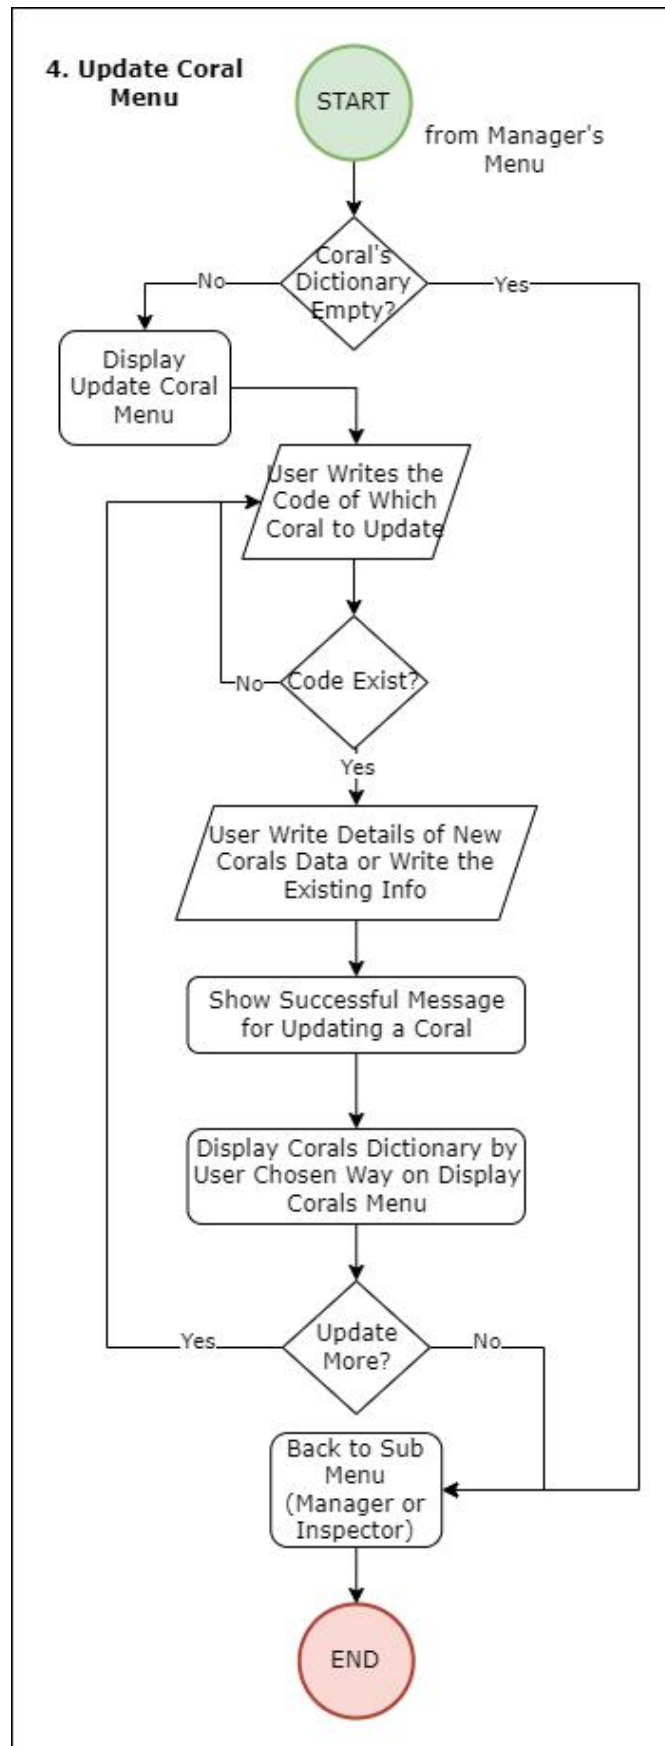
4. Update Coral Menu

START

from Manager's Menu

Coral's Dictionary Empty?

No

Yes

Display Update Coral Menu

User Writes the Code of Which Coral to Update

Code Exist?

No

Yes

User Write Details of New Corals Data or Write the Existing Info

Show Successful Message for Updating a Coral

Display Corals Dictionary by User Chosen Way on Display Corals Menu

Update More?

Yes

No

Back to Sub Menu (Manager or Inspector)

END